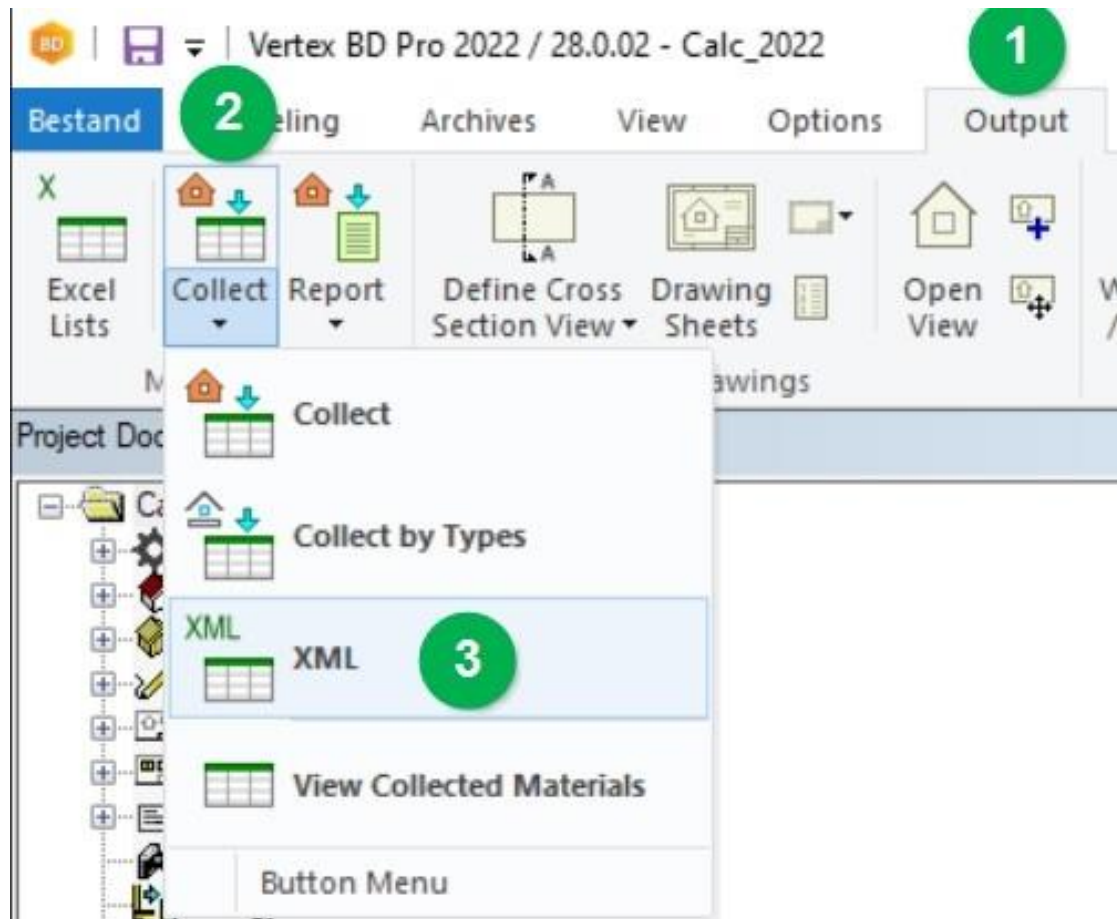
BD | Vertex BD Pro 2022 / 28.0.02 - Calc_2022

1

Bestand

2

eling Archives View Options Output

X

Excel Lists

Collect

Report

Define Cross Section View

Drawing Sheets

Open View

W /

M

awings

Project Doc

Ca

Collect

Collect by Types

XML

XML

3

View Collected Materials

Button Menu